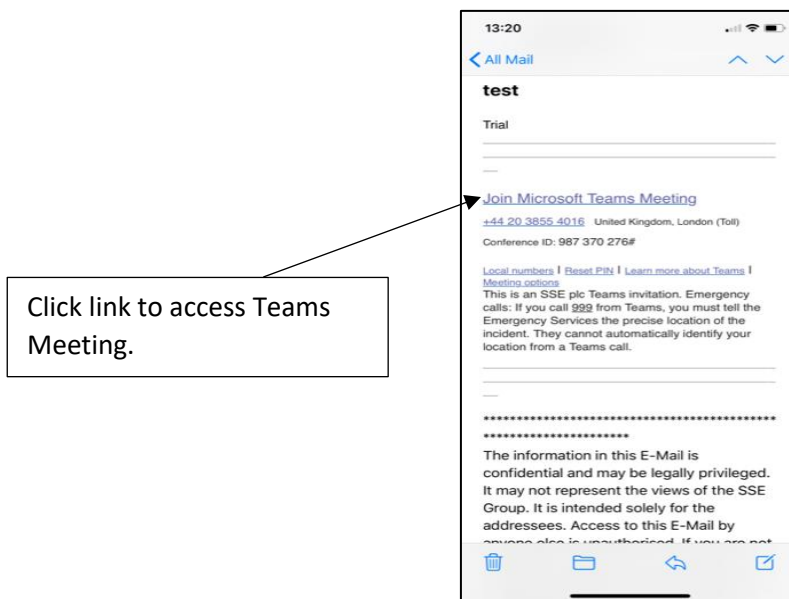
Click link to access Teams Meeting.

13:20

All Mail

test

Trial

—

Join Microsoft Teams Meeting

+44 20 3855 4016 United Kingdom, London (Toll)

Conference ID: 987 370 276#

Local numbers | Reset PIN | Learn more about Teams | Meeting options

This is an SSE plc Teams invitation. Emergency calls: If you call 999 from Teams, you must tell the Emergency Services the precise location of the incident. They cannot automatically identify your location from a Teams call.

—

**********************************************************************

The information in this E-Mail is confidential and may be legally privileged. It may not represent the views of the SSE Group. It is intended solely for the addressees. Access to this E-Mail by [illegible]